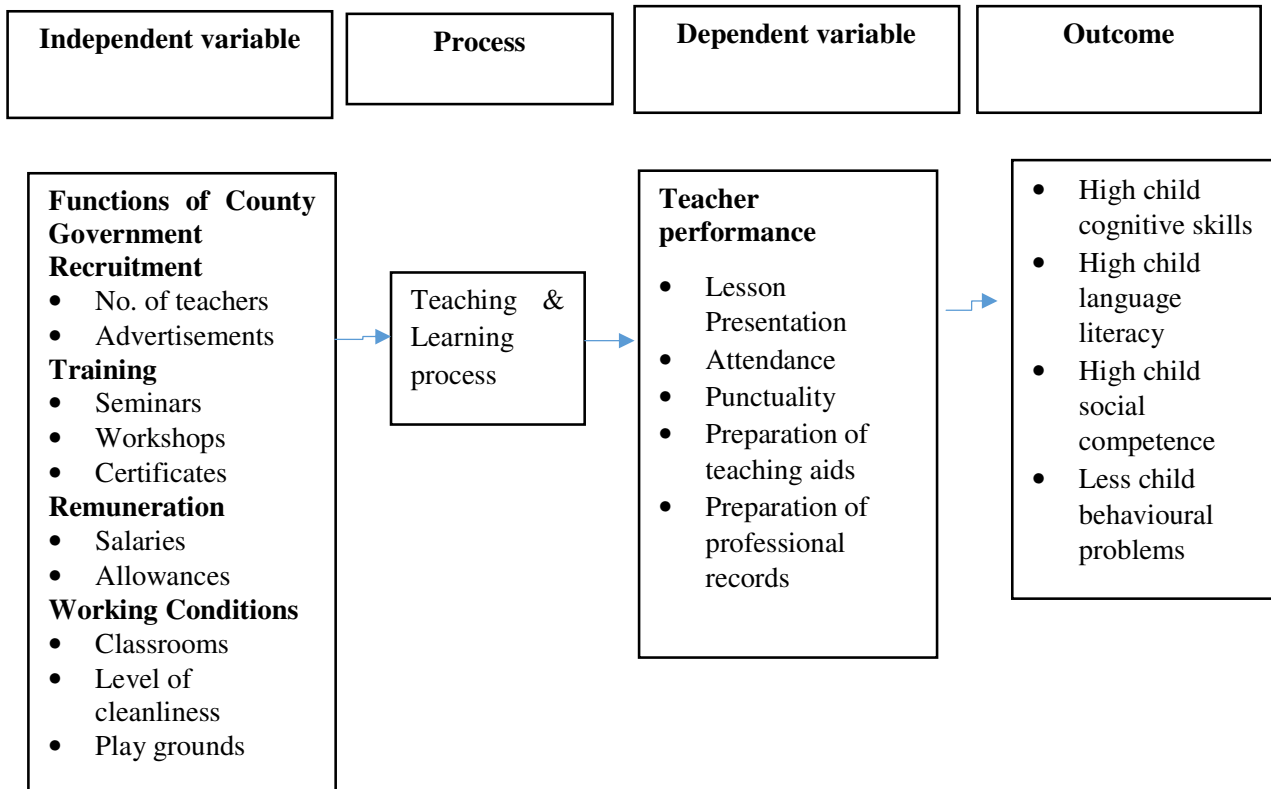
**Independent variable**

**Process**

**Dependent variable**

**Outcome**

**Functions of County Government**
**Recruitment**
- No. of teachers
- Advertisements

**Training**
- Seminars
- Workshops
- Certificates

**Remuneration**
- Salaries
- Allowances

**Working Conditions**
- Classrooms
- Level of cleanliness
- Play grounds

Teaching & Learning process

**Teacher performance**
- Lesson Presentation
- Attendance
- Punctuality
- Preparation of teaching aids
- Preparation of professional records

- High child cognitive skills
- High child language literacy
- High child social competence
- Less child behavioural problems